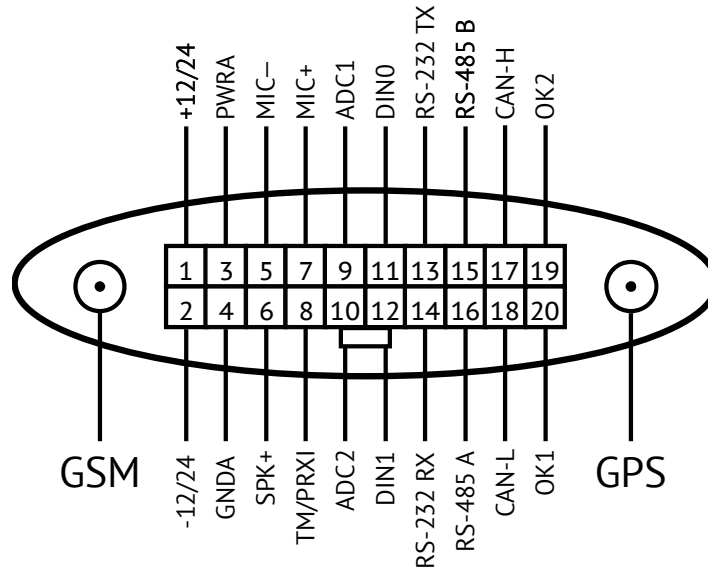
+12/24
PWRA
MIC–
MIC+
ADC1
DIN0
RS-232 TX
RS-485 B
CAN-H
OK2

| 1 | 3 | 5 | 7 | 9 | 11 | 13 | 15 | 17 | 19 |
|---|---|---|---|---|---|---|---|---|---|
| 2 | 4 | 6 | 8 | 10 | 12 | 14 | 16 | 18 | 20 |

GSM
GPS

-12/24
GNDA
SPK+
TM/PRXI
ADC2
DIN1
RS-232 RX
RS-485 A
CAN-L
OK1